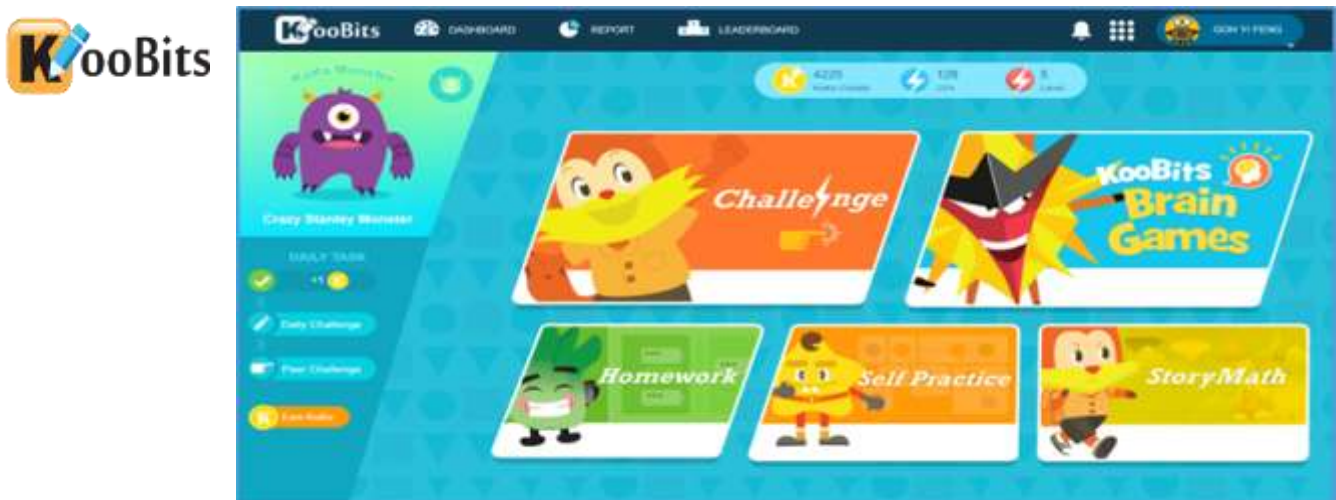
KooBits

KooBits DASHBOARD REPORT LEADERBOARD GOH YI FENG

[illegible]

4225 Koobits Coins 126 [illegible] 5 Level

Crazy Stanley Monster

DAILY TASK

+1

Daily Challenge

Peer Challenge

Earn Koko

Challenge

KooBits Brain Games

Homework

Self Practice

StoryMath